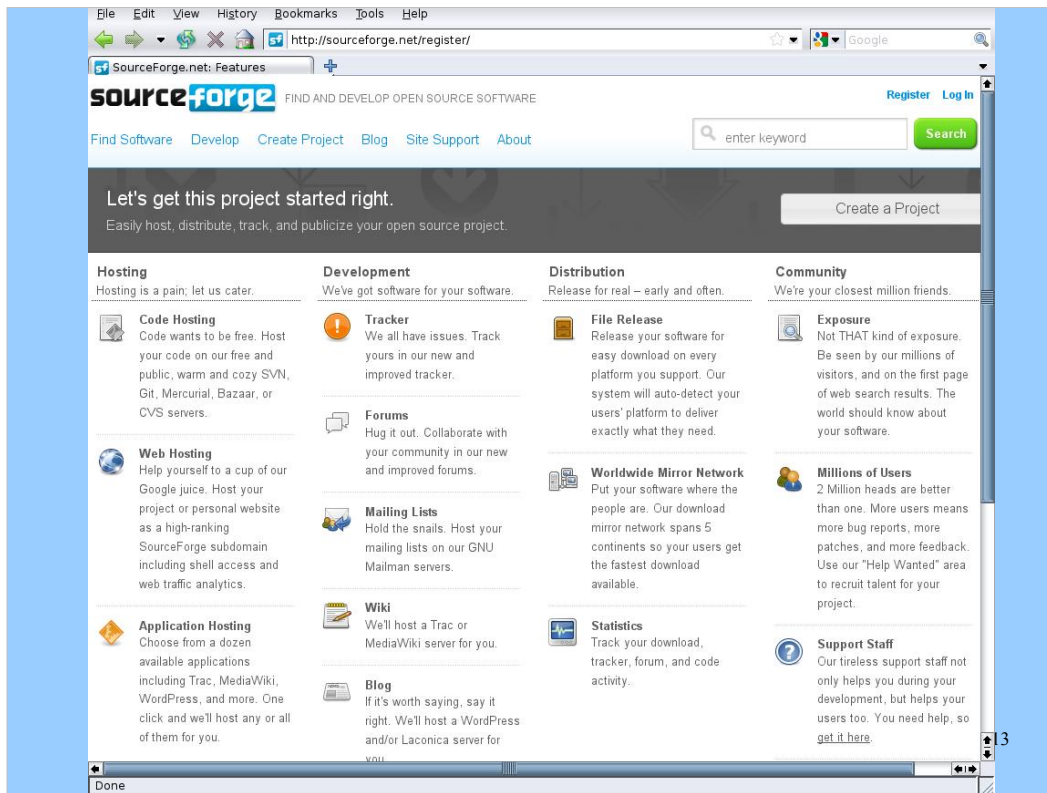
File Edit View History Bookmarks Tools Help

http://sourceforge.net/register/

Google

SourceForge.net: Features

sourceforge FIND AND DEVELOP OPEN SOURCE SOFTWARE

Register Log In

Find Software Develop Create Project Blog Site Support About

enter keyword

Search

Let's get this project started right.

Easily host, distribute, track, and publicize your open source project.

Create a Project

Hosting

Hosting is a pain; let us cater.

Code Hosting

Code wants to be free. Host your code on our free and public, warm and cozy SVN, Git, Mercurial, Bazaar, or CVS servers.

Web Hosting

Help yourself to a cup of our Google juice. Host your project or personal website as a high-ranking SourceForge subdomain including shell access and web traffic analytics.

Application Hosting

Choose from a dozen available applications including Trac, MediaWiki, WordPress, and more. One click and we'll host any or all of them for you.

Development

We've got software for your software.

Tracker

We all have issues. Track yours in our new and improved tracker.

Forums

Hug it out. Collaborate with your community in our new and improved forums.

Mailing Lists

Hold the snails. Host your mailing lists on our GNU Mailman servers.

Wiki

We'll host a Trac or MediaWiki server for you.

Blog

If it's worth saying, say it right. We'll host a WordPress and/or Laconica server for you.

Distribution

Release for real – early and often.

File Release

Release your software for easy download on every platform you support. Our system will auto-detect your users' platform to deliver exactly what they need.

Worldwide Mirror Network

Put your software where the people are. Our download mirror network spans 5 continents so your users get the fastest download available.

Statistics

Track your download, tracker, forum, and code activity.

Community

We're your closest million friends.

Exposure

Not THAT kind of exposure. Be seen by our millions of visitors, and on the first page of web search results. The world should know about your software.

Millions of Users

2 Million heads are better than one. More users means more bug reports, more patches, and more feedback. Use our "Help Wanted" area to recruit talent for your project.

Support Staff

Our tireless support staff not only helps you during your development, but helps your users too. You need help, so get it here.

13

Done